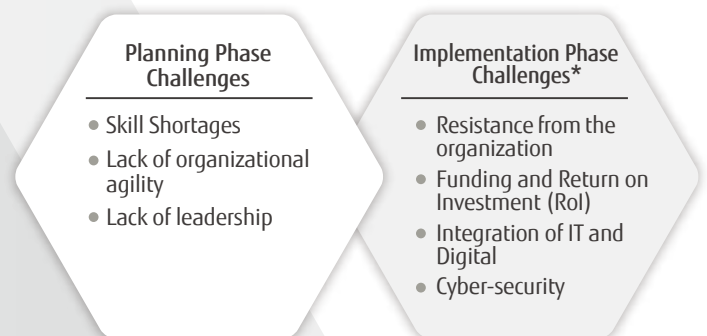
Planning Phase Challenges

- Skill Shortages
- Lack of organizational agility
- Lack of leadership

Implementation Phase Challenges*

- Resistance from the organization
- Funding and Return on Investment (RoI)
- Integration of IT and Digital
- Cyber-security